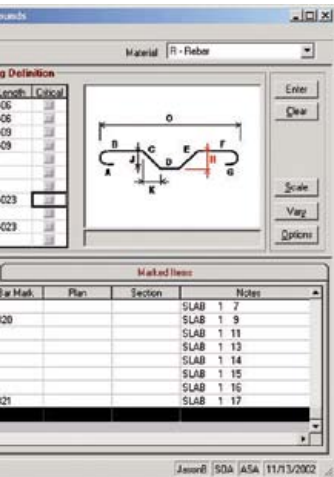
ounds

Material R - Rebar

g Definition

| Length | Critical |
|---|---|
| 06 | |
| 06 | |
| 09 | |
| 09 | |
| | |
| | |
| 023 | |
| | |
| 023 | |

O
B
C
J
D
E
F
H
A
K
G

Enter
Clear
Scale
Vary
Options

Marked Items

| Bar Mark | Plan | Section | Notes |
|---|---|---|---|
| | | | SLAB 1 7 |
| 20 | | | SLAB 1 9 |
| | | | SLAB 1 11 |
| | | | SLAB 1 13 |
| | | | SLAB 1 14 |
| | | | SLAB 1 15 |
| | | | SLAB 1 16 |
| 21 | | | SLAB 1 17 |

JasonB SDA ASA 11/13/2002